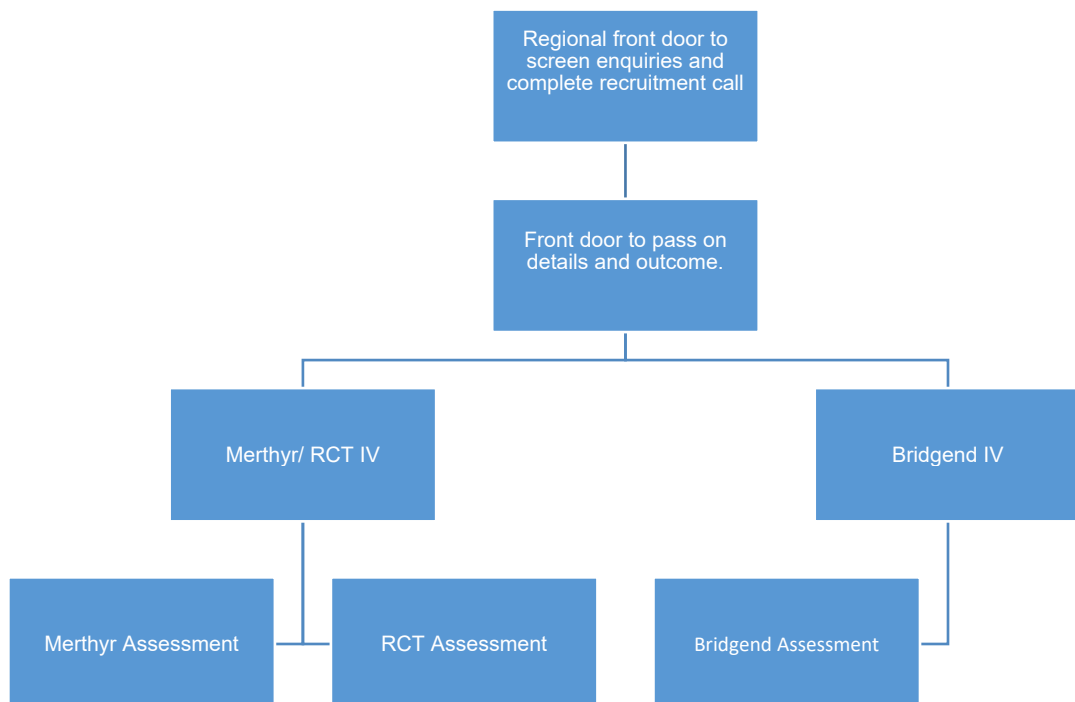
Regional front door to screen enquiries and complete recruitment call

Front door to pass on details and outcome.

Merthyr/ RCT IV

Bridgend IV

Merthyr Assessment

RCT Assessment

Bridgend Assessment